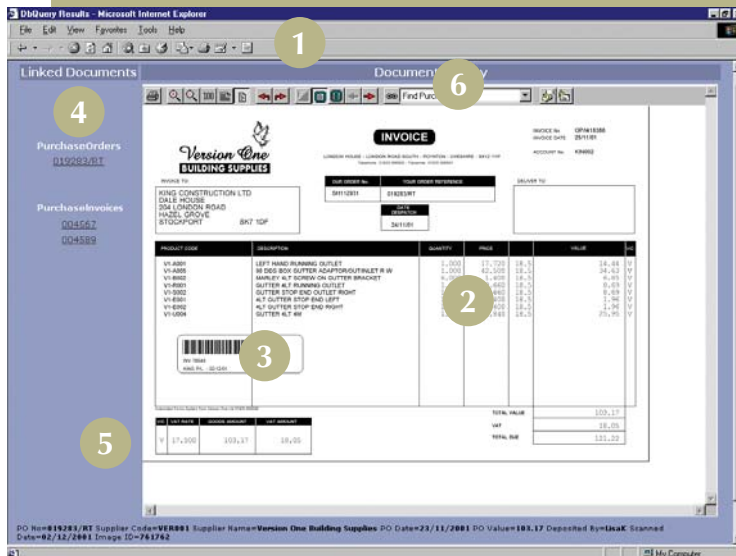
DbQuery Results - Microsoft Internet Explorer

File Edit View Favorites Tools Help

1

Linked Documents

Document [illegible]y

6

Find Purc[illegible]

4

PurchaseOrders

019283/RT

PurchaseInvoices

004567

004589

Version One
BUILDING SUPPLIES

INVOICE

INVOICE No. OP/415388
INVOICE DATE 25/11/01
ACCOUNT No. KIN002

INVOICE TO

KING CONSTRUCTION LTD
DALE HOUSE
204 LONDON ROAD
HAZEL GROVE
STOCKPORT SK7 1DF

OUR ORDER No. | YOUR ORDER REFERENCE
SH112931 | 019283/RT

DATE DESPATCH
24/11/01

DELIVER TO

| PRODUCT CODE | DESCRIPTION | QUANTITY | PRICE | | VALUE | |
|---|---|---|---|---|---|---|
| V1-A001 | LEFT HAND RUNNING OUTLET | 1.000 | 17.720 | 18.5 | 14.44 | V |
| V1-A005 | 90 DEG BOX GUTTER ADAPTOR/OUTINLET R W | 1.000 | 42.505 | 18.5 | 34.63 | V |
| V1-B002 | MARLEY 4LT SCREW ON GUTTER BRACKET | 4.000 | 1.400 | 18.5 | 4.65 | V |
| V1-R001 | GUTTER 4LT RUNNING OUTLET | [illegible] | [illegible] | 18.5 | 8.69 | V |
| V1-S002 | GUTTER STOP END OUTLET RIGHT | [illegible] | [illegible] | 18.5 | 8.69 | V |
| V1-E001 | 4LT GUTTER STOP END LEFT | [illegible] | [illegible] | 18.5 | 1.96 | V |
| V1-E002 | 4LT GUTTER STOP END RIGHT | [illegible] | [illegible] | 18.5 | 1.96 | V |
| V1-U004 | GUTTER 4LT 4M | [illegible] | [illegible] | 18.5 | 25.95 | V |

2

3

5

| VAT RATE | GOODS AMOUNT | VAT AMOUNT |
|---|---|---|
| V 17.500 | 103.17 | 18.05 |

TOTAL VALUE 103.17
VAT 18.05
TOTAL DUE 121.22

PO No=019283/RT Supplier Code=VER001 Supplier Name=Version One Building Supplies PO Date=23/11/2001 PO Value=103.17 Deposited By=LisaK Scanned Date=02/12/2001 Image ID=761762

My Computer